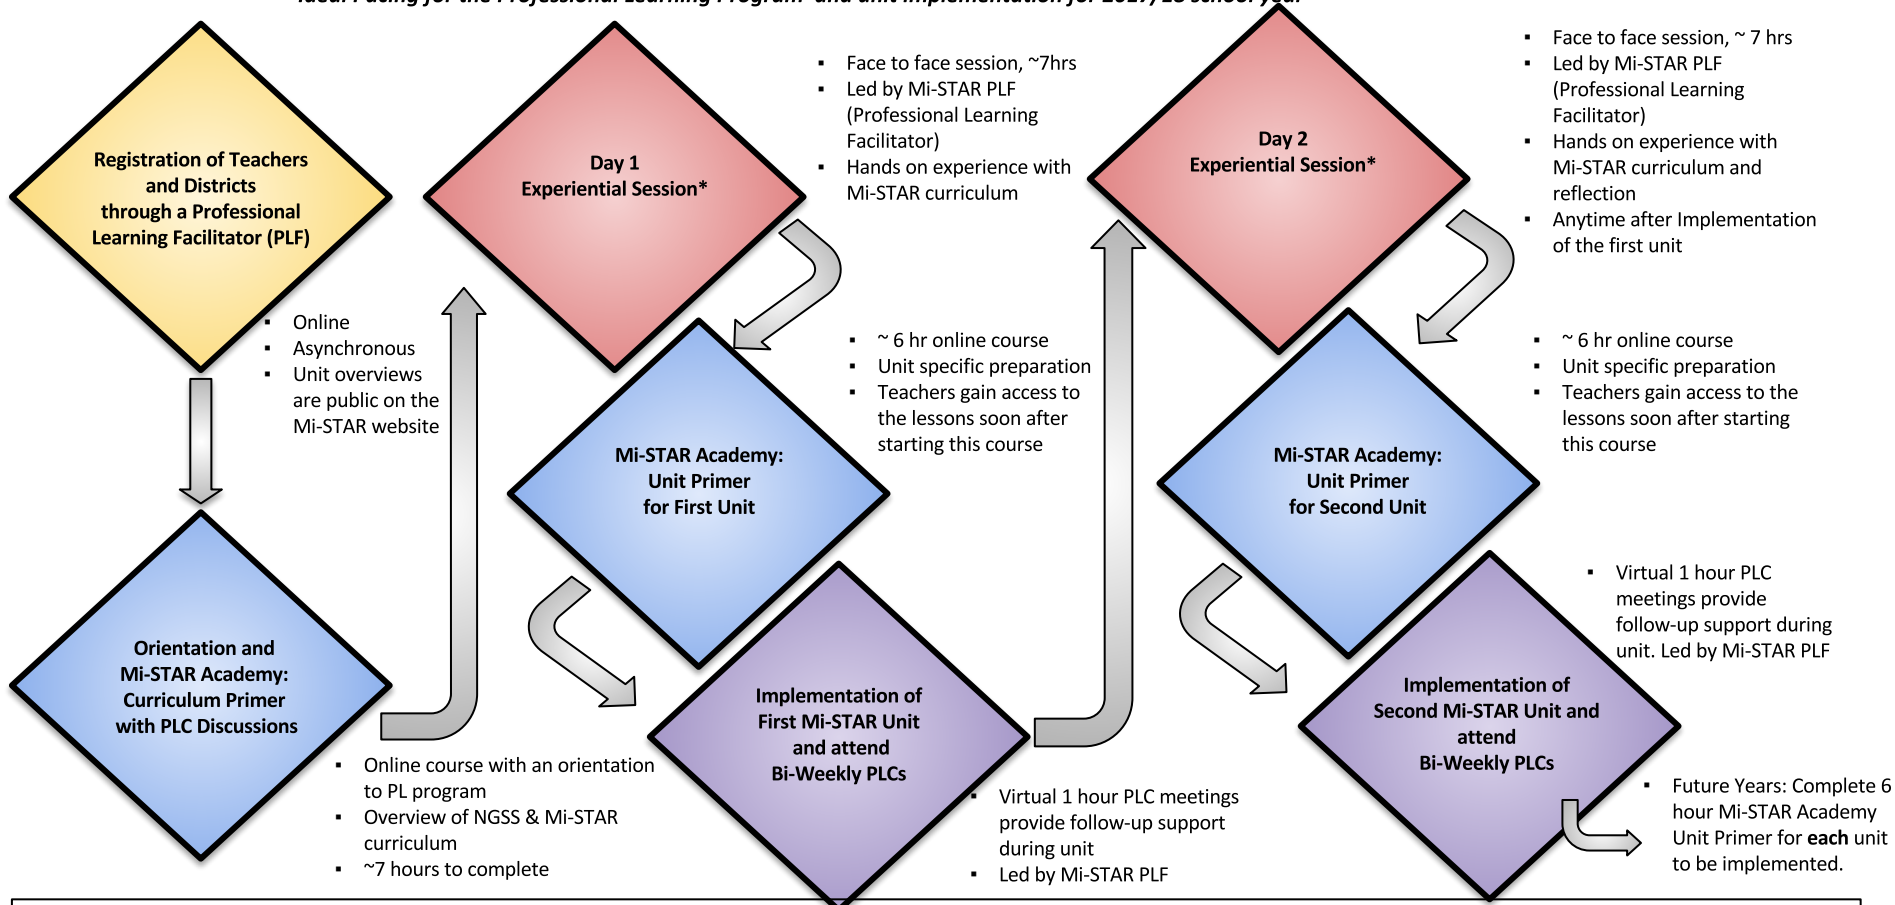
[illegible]

Registration of Teachers and Districts through a Professional Learning Facilitator (PLF)

- Online
- Asynchronous
- Unit overviews are public on the Mi-STAR website

Orientation and Mi-STAR Academy: Curriculum Primer with PLC Discussions

- Online course with an orientation to PL program
- Overview of NGSS & Mi-STAR curriculum
- ~7 hours to complete

Day 1 Experiential Session*

- Face to face session, ~7hrs
- Led by Mi-STAR PLF (Professional Learning Facilitator)
- Hands on experience with Mi-STAR curriculum

Mi-STAR Academy: Unit Primer for First Unit

- ~ 6 hr online course
- Unit specific preparation
- Teachers gain access to the lessons soon after starting this course

Implementation of First Mi-STAR Unit and attend Bi-Weekly PLCs

- Virtual 1 hour PLC meetings provide follow-up support during unit
- Led by Mi-STAR PLF

Day 2 Experiential Session*

- Face to face session, ~ 7 hrs
- Led by Mi-STAR PLF (Professional Learning Facilitator)
- Hands on experience with Mi-STAR curriculum and reflection
- Anytime after Implementation of the first unit

Mi-STAR Academy: Unit Primer for Second Unit

- ~ 6 hr online course
- Unit specific preparation
- Teachers gain access to the lessons soon after starting this course

Implementation of Second Mi-STAR Unit and attend Bi-Weekly PLCs

- Virtual 1 hour PLC meetings provide follow-up support during unit. Led by Mi-STAR PLF

- Future Years: Complete 6 hour Mi-STAR Academy Unit Primer for **each** unit to be implemented.